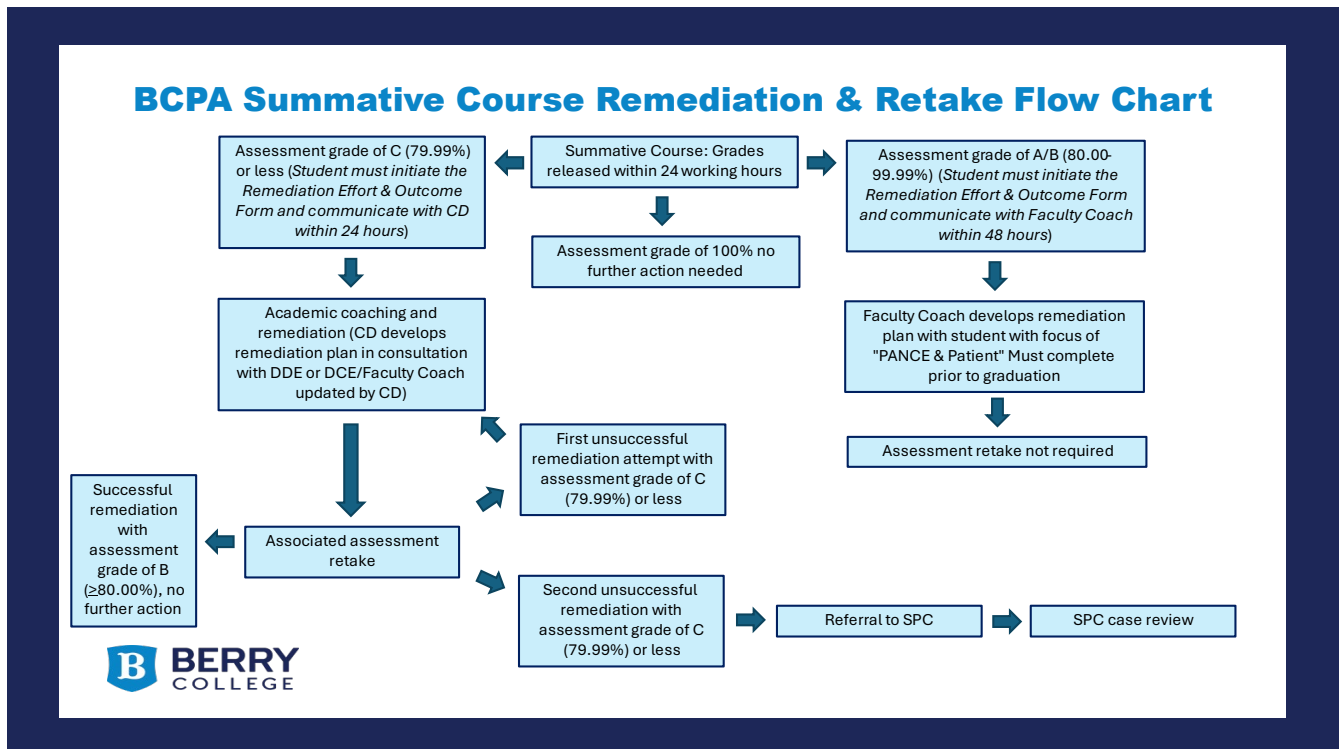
BCPA Summative Course Remediation & Retake Flow Chart

Summative Course: Grades released within 24 working hours

Assessment grade of C (79.99%) or less (*Student must initiate the Remediation Effort & Outcome Form and communicate with CD within 24 hours*)

Assessment grade of 100% no further action needed

Assessment grade of A/B (80.00-99.99%) (*Student must initiate the Remediation Effort & Outcome Form and communicate with Faculty Coach within 48 hours*)

Academic coaching and remediation (CD develops remediation plan in consultation with DDE or DCE/Faculty Coach updated by CD)

Faculty Coach develops remediation plan with student with focus of "PANCE & Patient" Must complete prior to graduation

Assessment retake not required

First unsuccessful remediation attempt with assessment grade of C (79.99%) or less

Successful remediation with assessment grade of B ($\geq$80.00%), no further action

Associated assessment retake

Second unsuccessful remediation with assessment grade of C (79.99%) or less

Referral to SPC

SPC case review

B BERRY COLLEGE